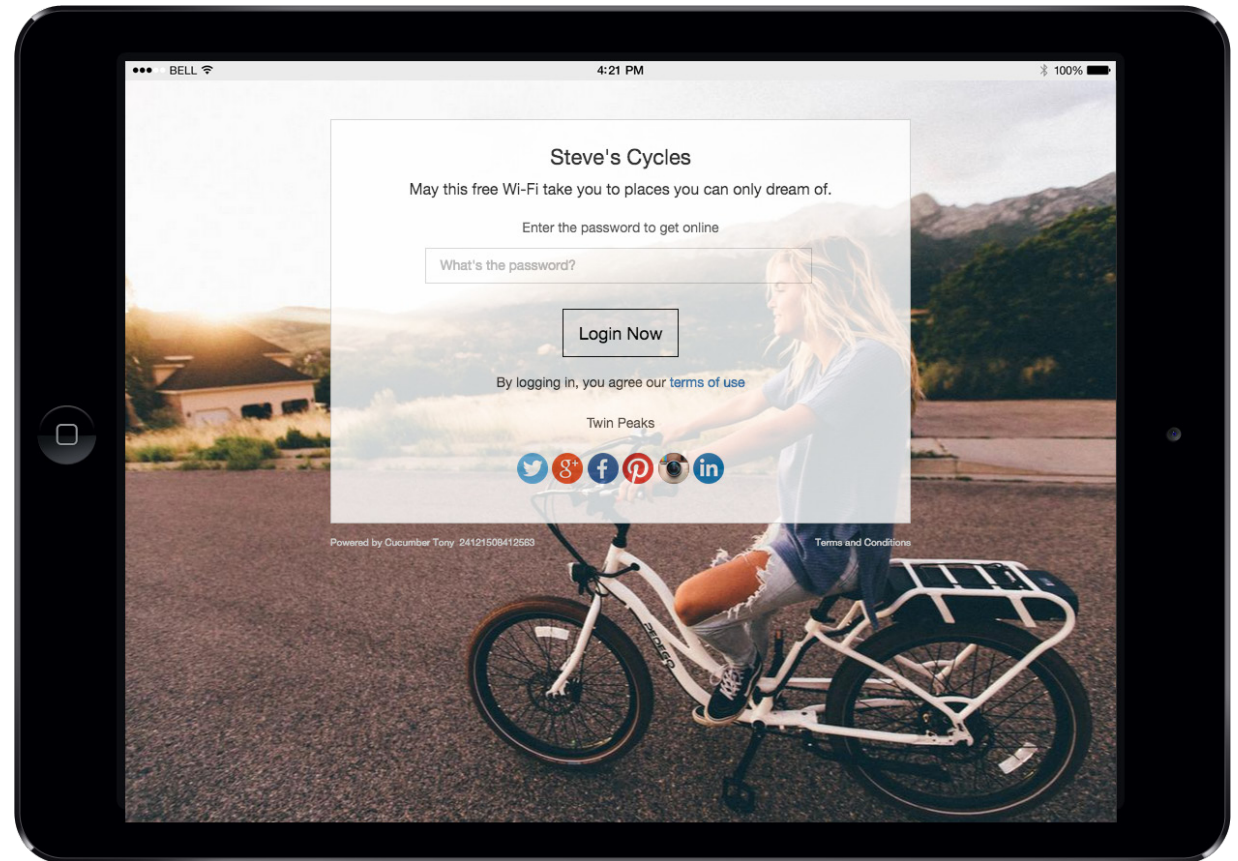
••• BELL

4:21 PM

100%

Steve's Cycles

May this free Wi-Fi take you to places you can only dream of.

Enter the password to get online

What's the password?

Login Now

By logging in, you agree our terms of use

Twin Peaks

Powered by Cucumber Tony 24121506412563

Terms and Conditions